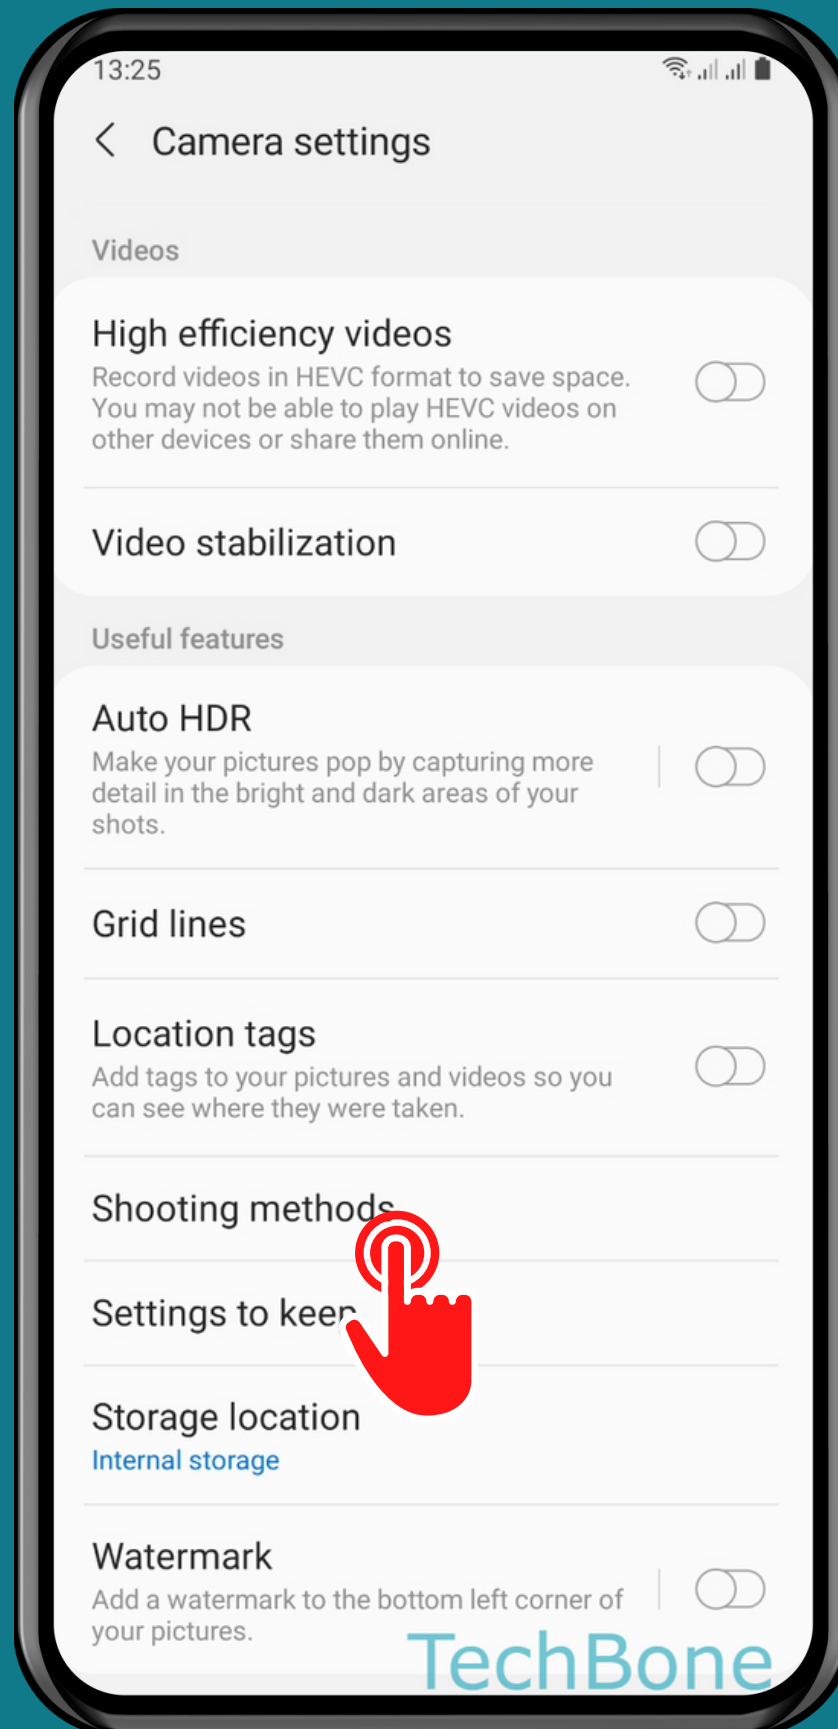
13:25

Camera settings

Videos

High efficiency videos
Record videos in HEVC format to save space. You may not be able to play HEVC videos on other devices or share them online.

Video stabilization

Useful features

Auto HDR
Make your pictures pop by capturing more detail in the bright and dark areas of your shots.

Grid lines

Location tags
Add tags to your pictures and videos so you can see where they were taken.

Shooting methods

Settings to keep

Storage location
Internal storage

Watermark
Add a watermark to the bottom left corner of your pictures.

TechBone